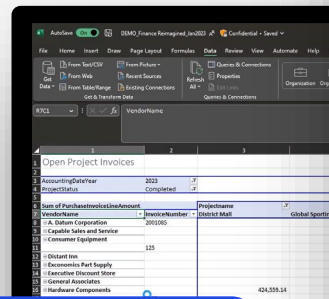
AutoSave On DEMO_Finance Reimagined_Jan2023 Confidential • Saved

File Home Insert Draw Page Layout Formulas Data Review View Automate Help

From Text/CSV From Web From Table/Range From Picture Recent Sources Existing Connections Get Data Get & Transform Data Refresh All Queries & Connections Properties Edit Links Queries & Connections Organization

R7C1 VendorName

1 2 3

1 Open Project Invoices
2
3 AccountingDateYear 2023
4 ProjectStatus Completed
5
6 Sum of PurchaseInvoiceLineAmount Projectname
7 VendorName InvoiceNumber District Mall Global Sportin
8 A. Datum Corporation 2001085
9 Capable Sales and Service
10 Consumer Equipment
11 125
12 Distant Inn
13 Exconomics Part Supply
14 Executive Discount Store
15 General Associates
16 Hardware Components 424,559.14